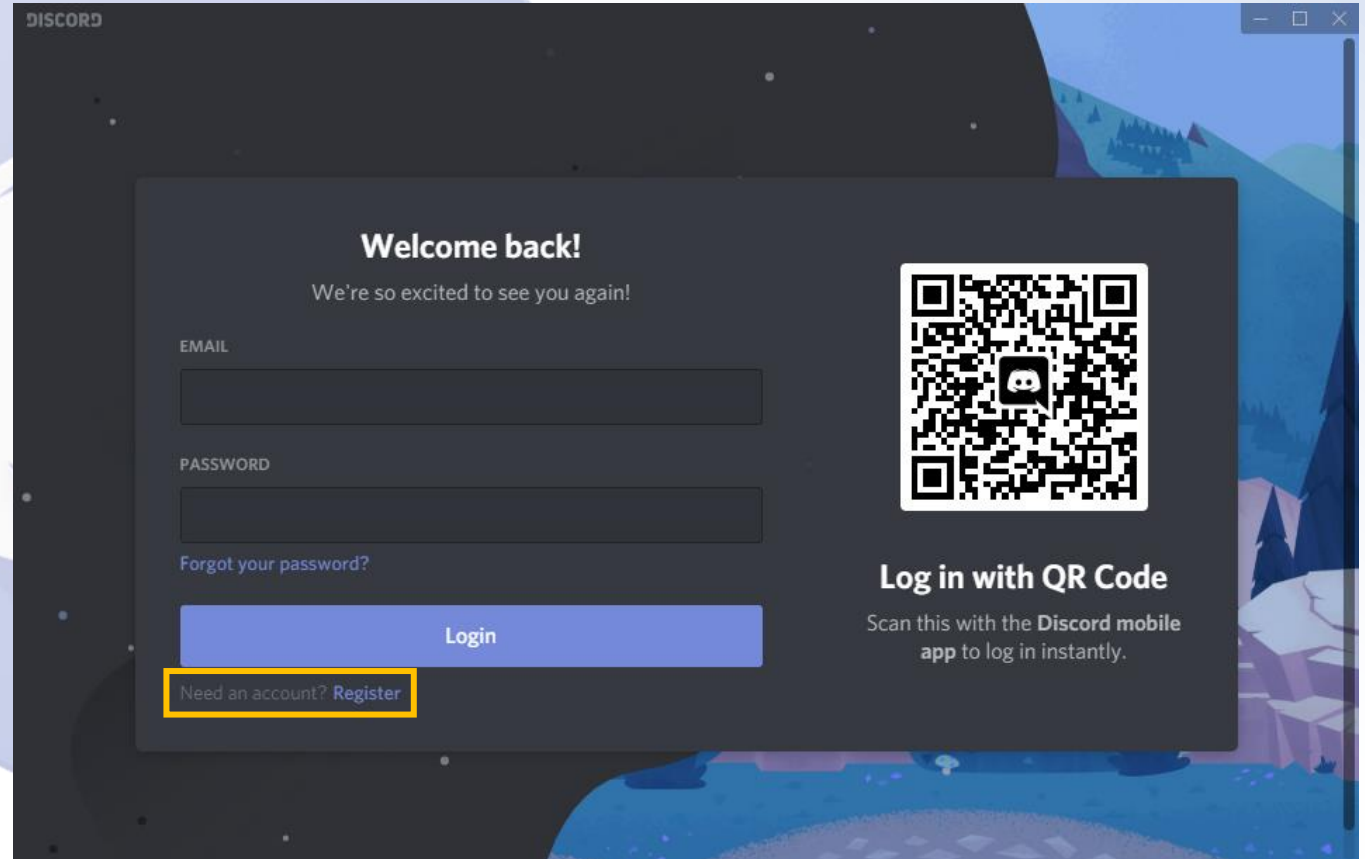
DISCORD

Welcome back!

We're so excited to see you again!

EMAIL

PASSWORD

Forgot your password?

Login

Need an account? Register

Log in with QR Code

Scan this with the **Discord mobile app** to log in instantly.